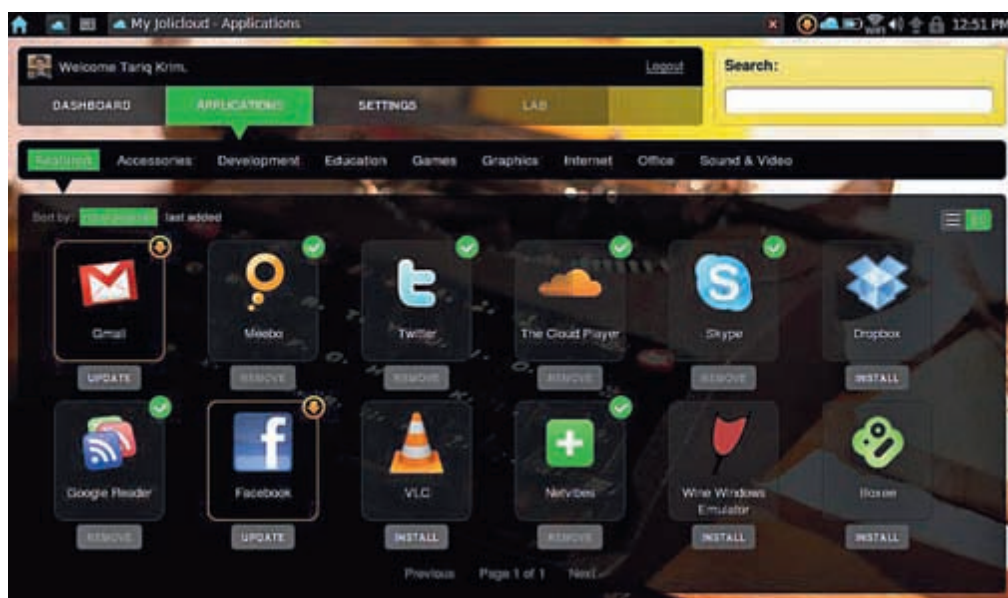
My Jolicloud - Applications

12:51 PM

Welcome Tariq Krim.

Logout

Search:

DASHBOARD

APPLICATIONS

SETTINGS

LAB

Featured

Accessories

Development

Education

Games

Graphics

Internet

Office

Sound & Video

Sort by: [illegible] last added

Gmail

UPDATE

Meebo

REMOVE

Twitter

REMOVE

The Cloud Player

REMOVE

Skype

REMOVE

Dropbox

INSTALL

Google Reader

REMOVE

Facebook

UPDATE

VLC

INSTALL

Netvibes

REMOVE

Wine Windows Emulator

INSTALL

Boxee

INSTALL

Previous Page 1 of 1 Next